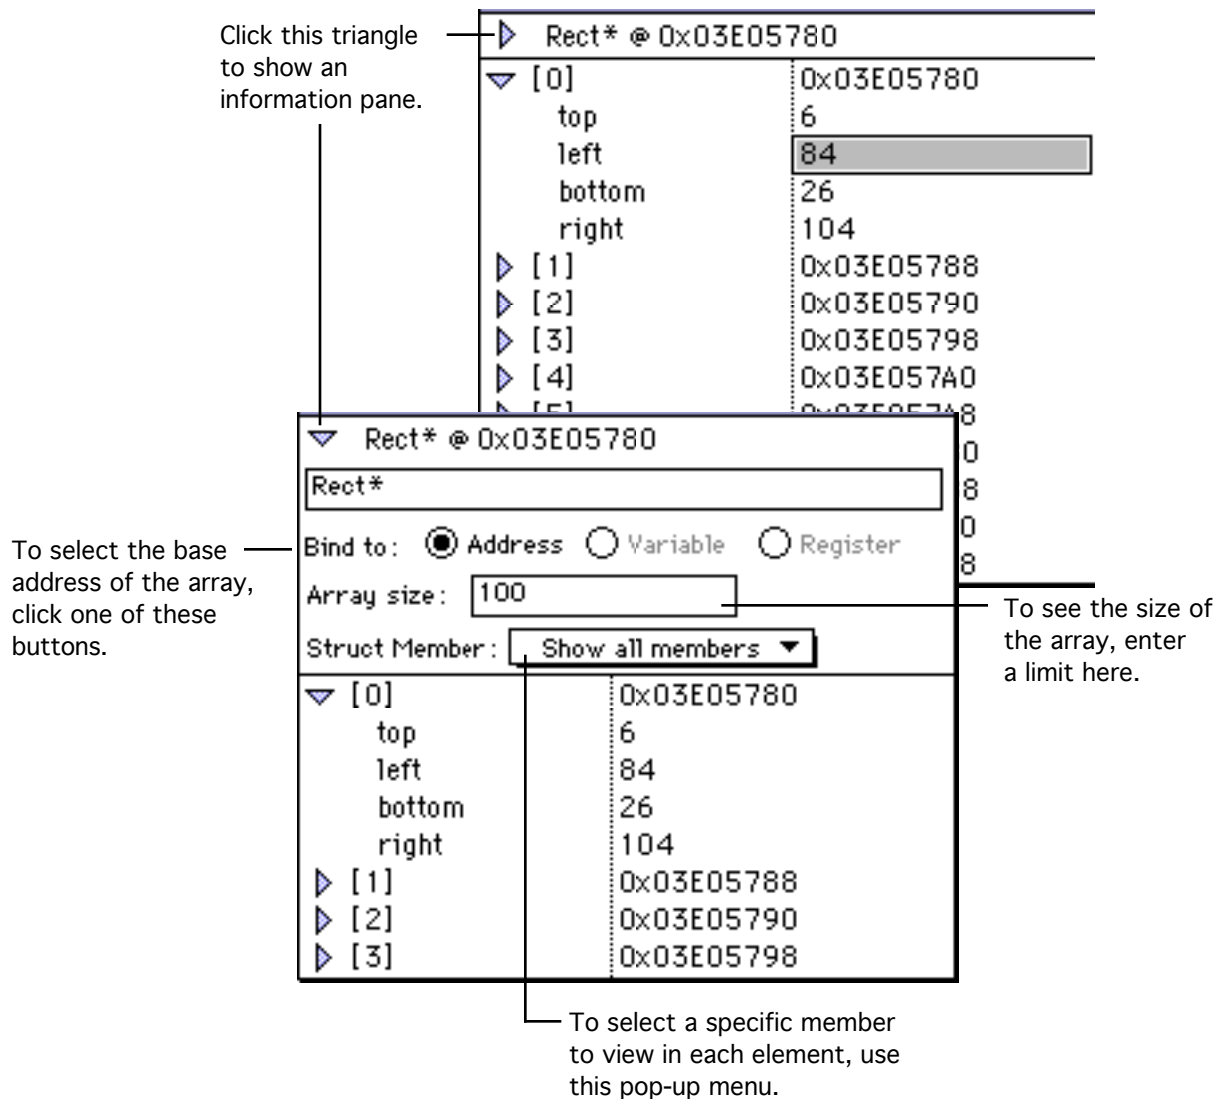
Click this triangle to show an information pane.

Rect* @ 0x03E05780

| | |
|---|---|
| [0] | 0x03E05780 |
| top | 6 |
| left | 84 |
| bottom | 26 |
| right | 104 |
| [1] | 0x03E05788 |
| [2] | 0x03E05790 |
| [3] | 0x03E05798 |
| [4] | 0x03E057A0 |
| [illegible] | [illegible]8 |
| | 0 |
| | 8 |
| | 0 |
| | 8 |

Rect* @ 0x03E05780

Rect*

Bind to: Address Variable Register

Array size: 100

Struct Member: Show all members

| | |
|---|---|
| [0] | 0x03E05780 |
| top | 6 |
| left | 84 |
| bottom | 26 |
| right | 104 |
| [1] | 0x03E05788 |
| [2] | 0x03E05790 |
| [3] | 0x03E05798 |

To select the base address of the array, click one of these buttons.

To see the size of the array, enter a limit here.

To select a specific member to view in each element, use this pop-up menu.